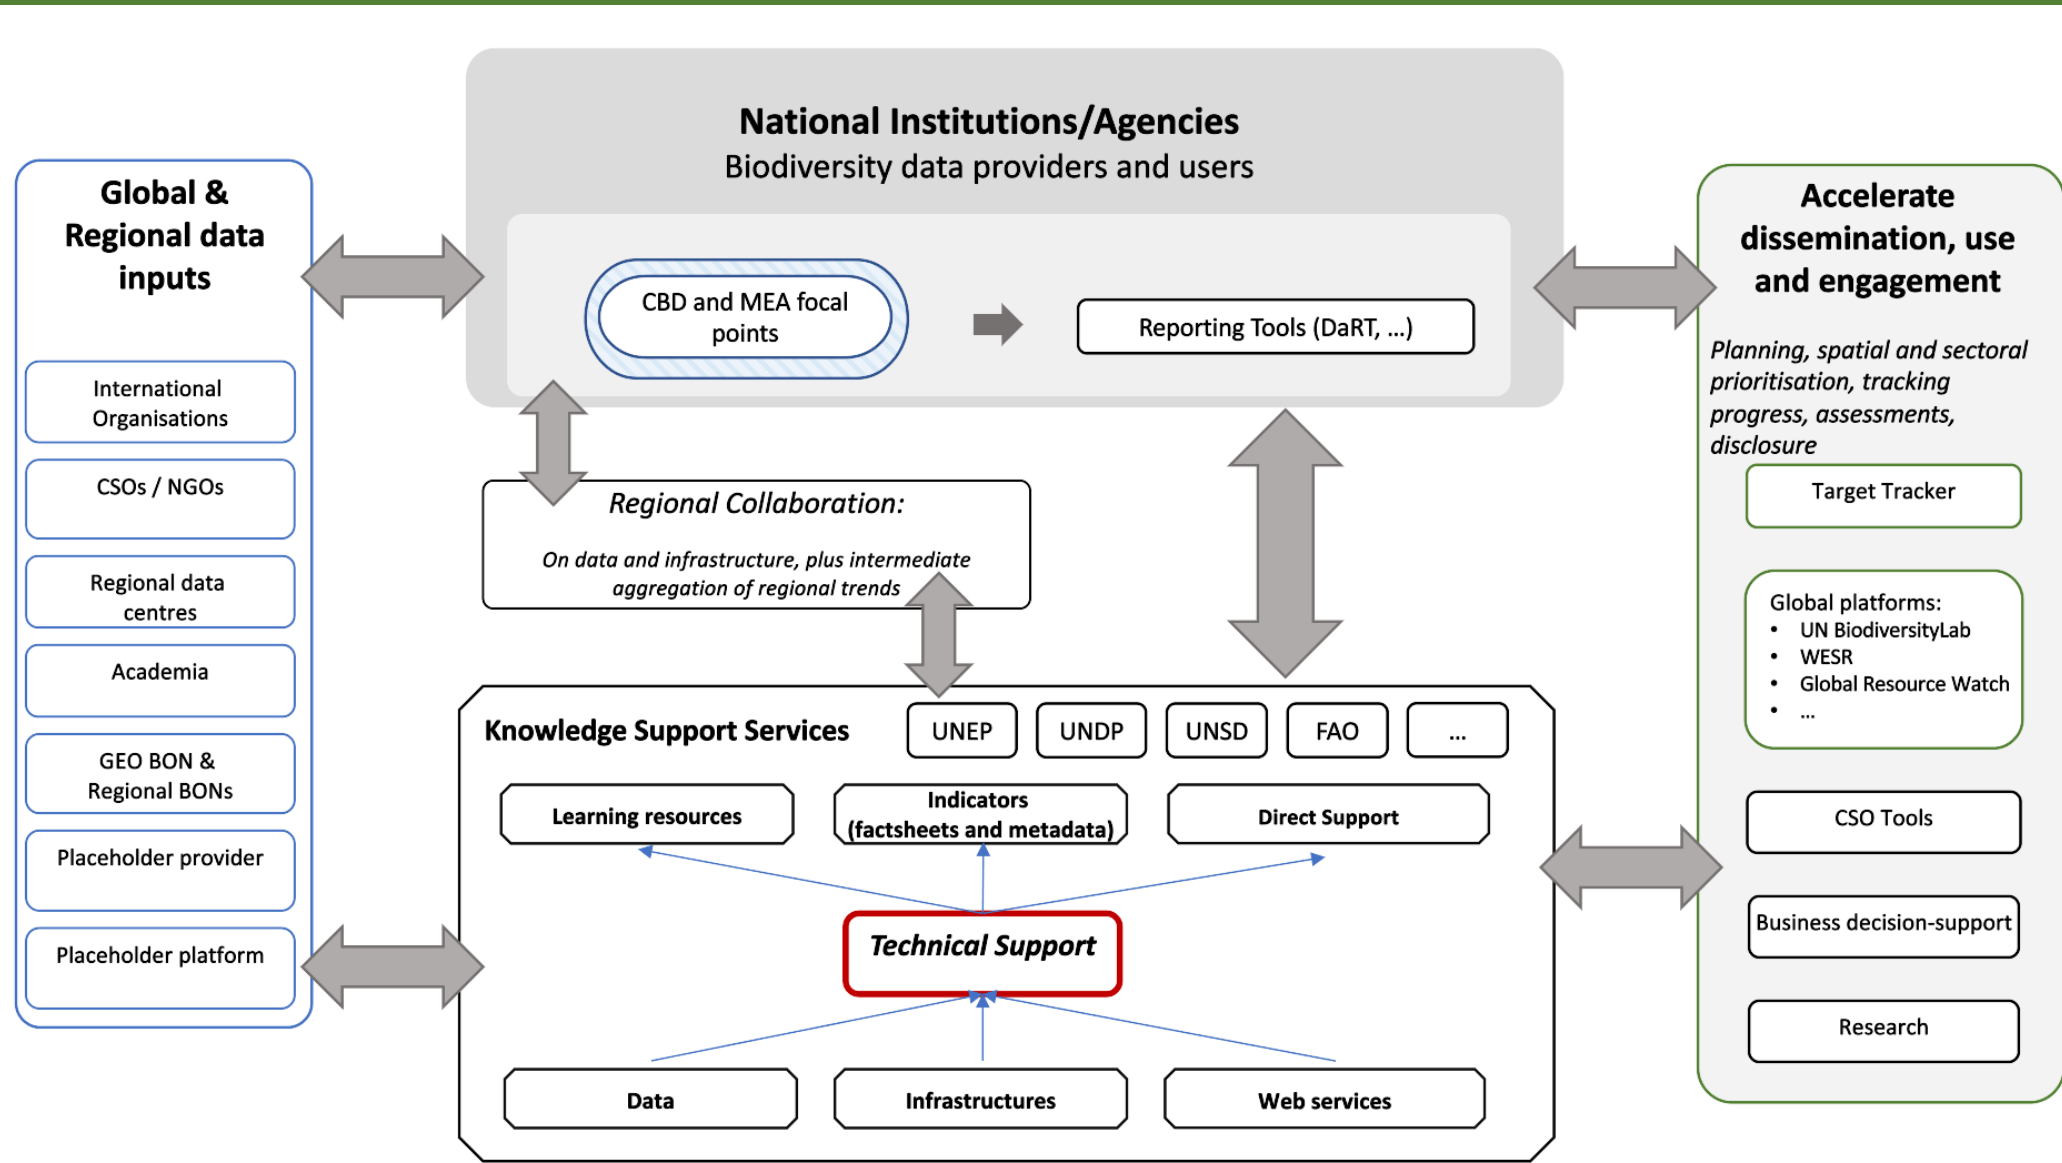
Global & Regional data inputs

International Organisations

CSOs / NGOs

Regional data centres

Academia

GEO BON & Regional BONs

Placeholder provider

Placeholder platform

National Institutions/Agencies
Biodiversity data providers and users

CBD and MEA focal points

Reporting Tools (DaRT, ...)

Regional Collaboration:

On data and infrastructure, plus intermediate aggregation of regional trends

Knowledge Support Services

UNEP

UNDP

UNSD

FAO

...

Learning resources

Indicators (factsheets and metadata)

Direct Support

Technical Support

Data

Infrastructures

Web services

Accelerate dissemination, use and engagement

Planning, spatial and sectoral prioritisation, tracking progress, assessments, disclosure

Target Tracker

Global platforms:
• UN BiodiversityLab
• WESR
• Global Resource Watch
• ...

CSO Tools

Business decision-support

Research